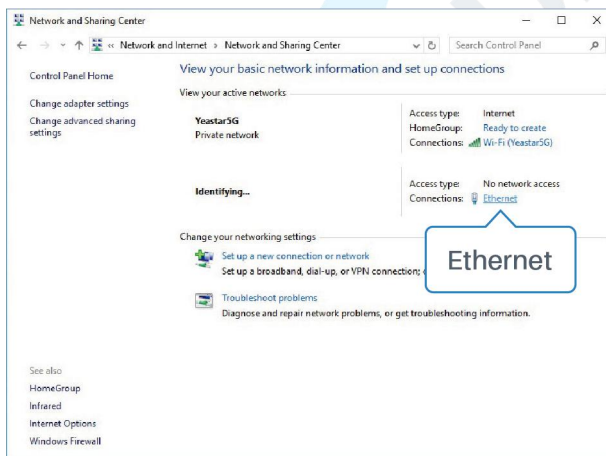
Network and Sharing Center

« Network and Internet › Network and Sharing Center

Search Control Panel

Control Panel Home

Change adapter settings

Change advanced sharing settings

View your basic network information and set up connections

View your active networks

Yeastar5G
Private network

Access type: Internet
HomeGroup: Ready to create
Connections: Wi-Fi (Yeastar5G)

Identifying...

Access type: No network access
Connections: Ethernet

Ethernet

Change your networking settings

Set up a new connection or network
Set up a broadband, dial-up, or VPN connection; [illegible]

Troubleshoot problems
Diagnose and repair network problems, or get troubleshooting information.

See also
HomeGroup
Infrared
Internet Options
Windows Firewall